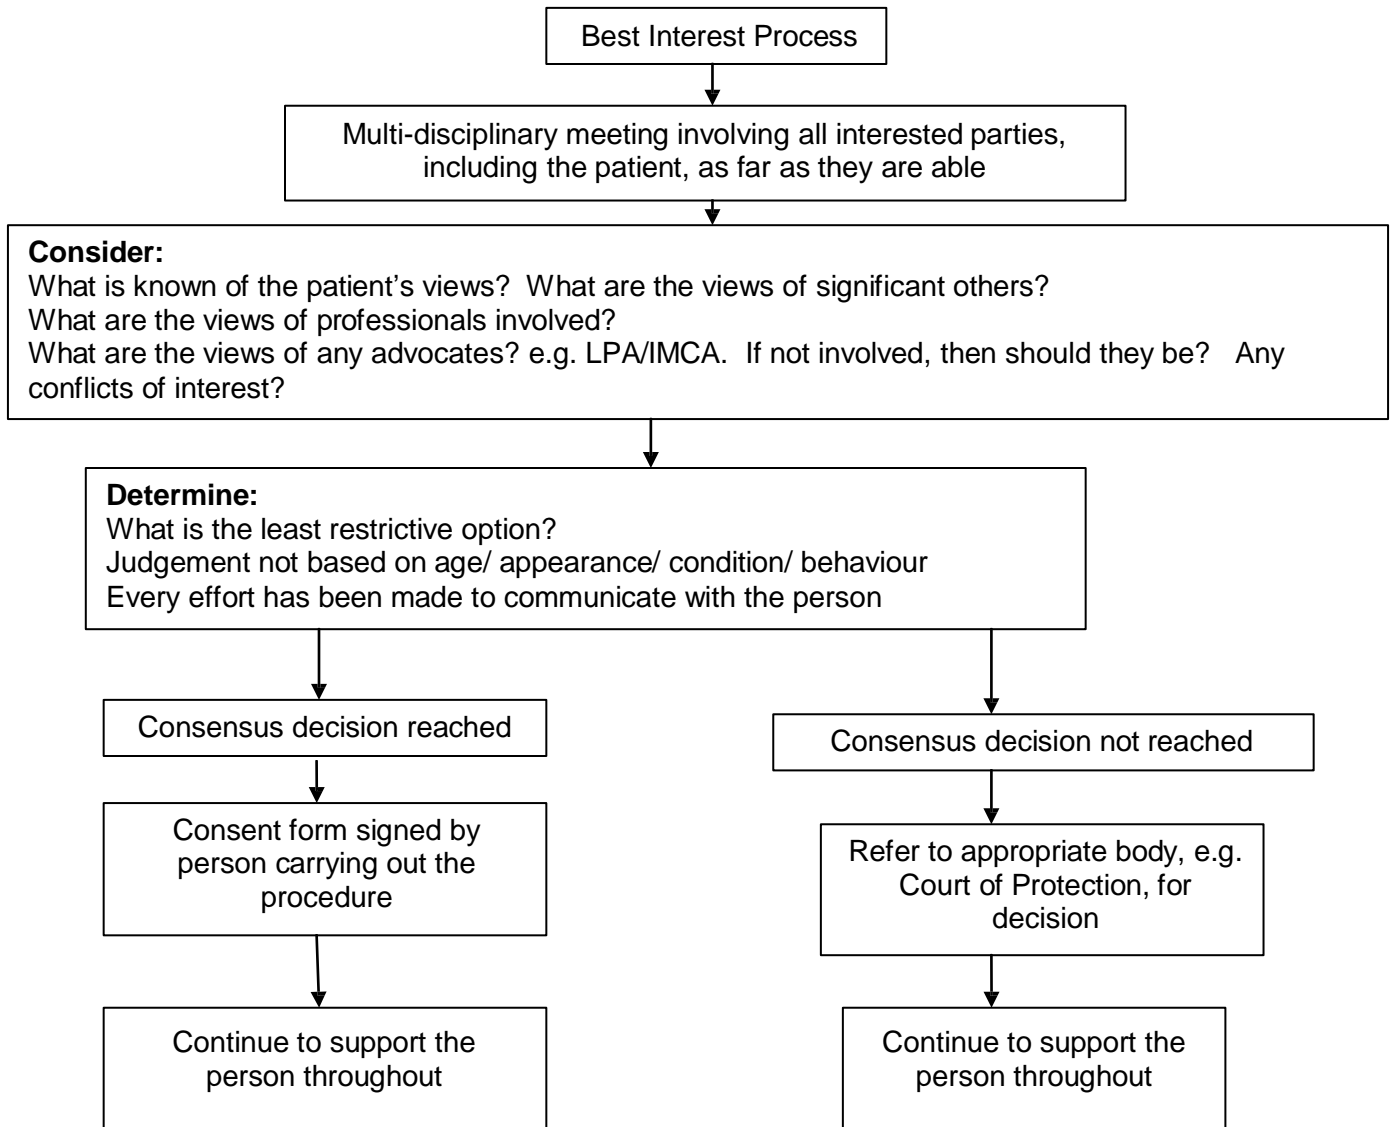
Best Interest Process

Multi-disciplinary meeting involving all interested parties, including the patient, as far as they are able

**Consider:**
What is known of the patient's views? What are the views of significant others?
What are the views of professionals involved?
What are the views of any advocates? e.g. LPA/IMCA. If not involved, then should they be? Any conflicts of interest?

**Determine:**
What is the least restrictive option?
Judgement not based on age/ appearance/ condition/ behaviour
Every effort has been made to communicate with the person

Consensus decision reached

Consent form signed by person carrying out the procedure

Continue to support the person throughout

Consensus decision not reached

Refer to appropriate body, e.g. Court of Protection, for decision

Continue to support the person throughout